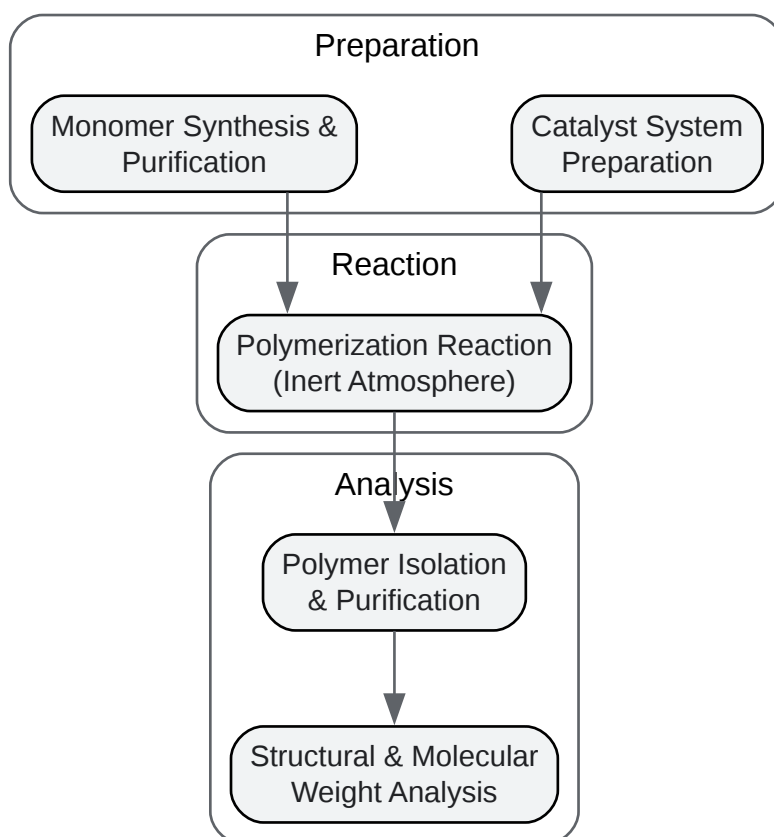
Preparation

Monomer Synthesis & Purification

Catalyst System Preparation

Reaction

Polymerization Reaction (Inert Atmosphere)

Analysis

Polymer Isolation & Purification

Structural & Molecular Weight Analysis